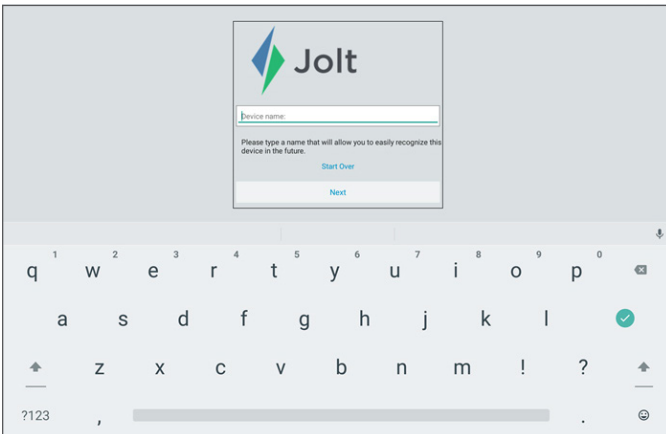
Jolt

Device name:

Please type a name that will allow you to easily recognize this device in the future.

Start Over

Next

1 2 3 4 5 6 7 8 9 0
q w e r t y u i o p
a s d f g h j k l
z x c v b n m ! ?
?123 , .